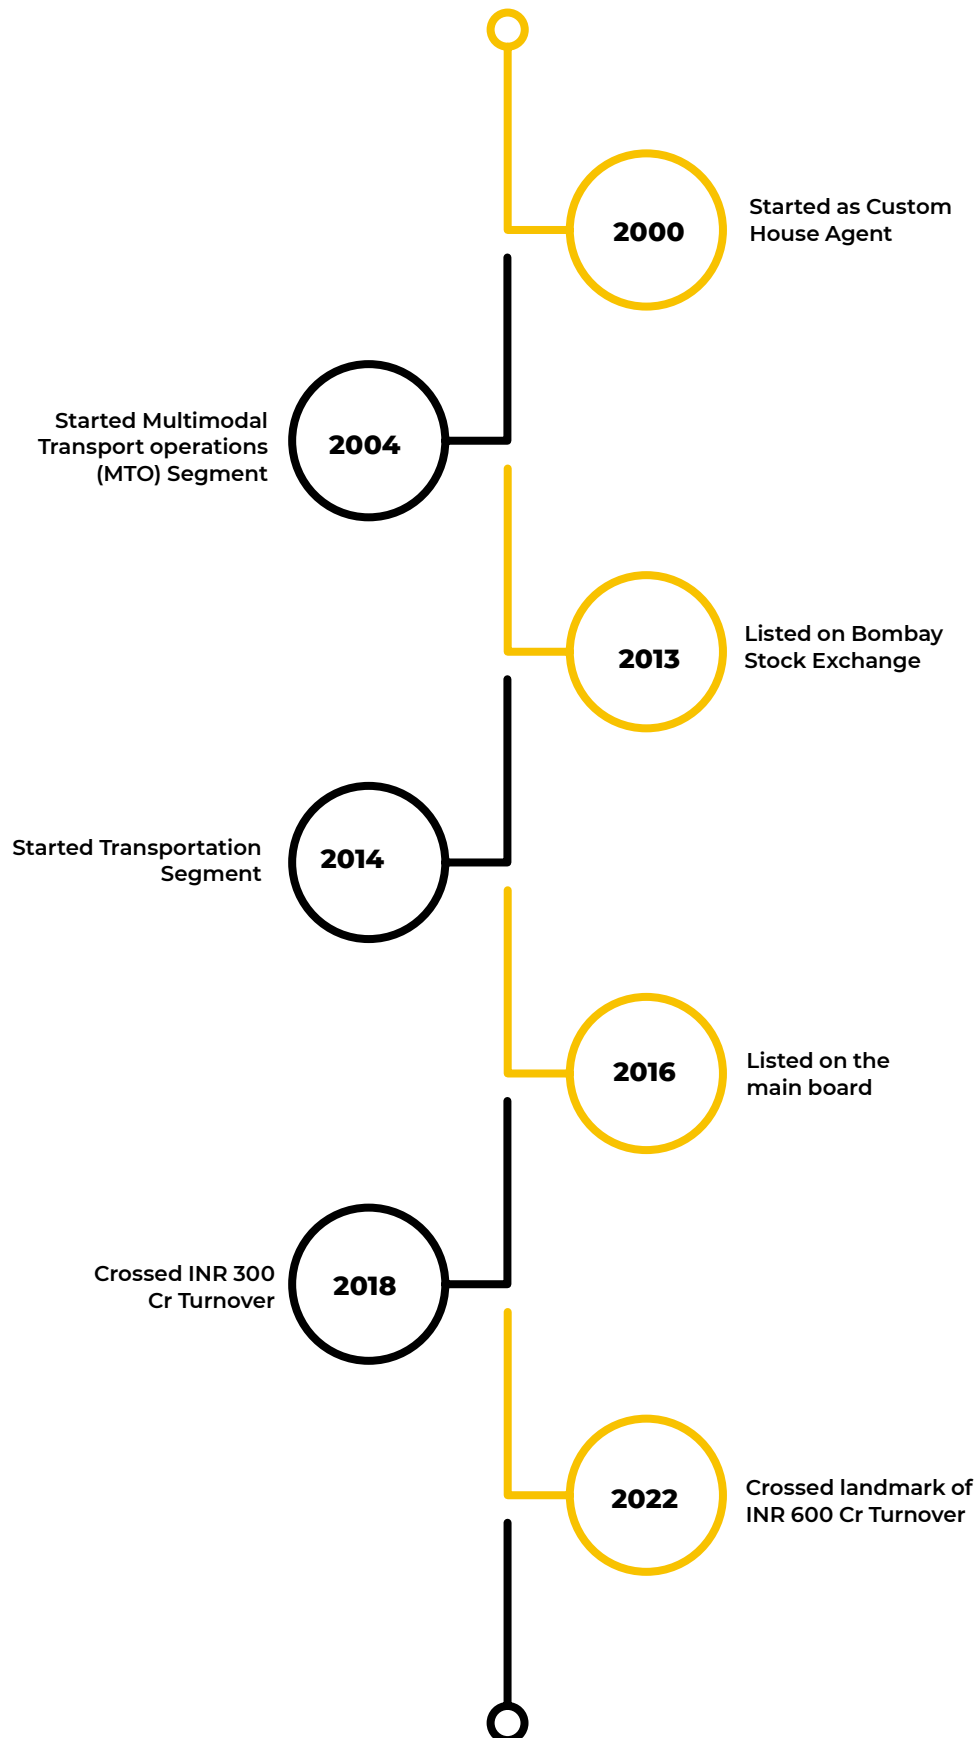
2000
Started as Custom House Agent

Started Multimodal Transport operations (MTO) Segment
2004

2013
Listed on Bombay Stock Exchange

Started Transportation Segment
2014

2016
Listed on the main board

Crossed INR 300 Cr Turnover
2018

2022
Crossed landmark of INR 600 Cr Turnover